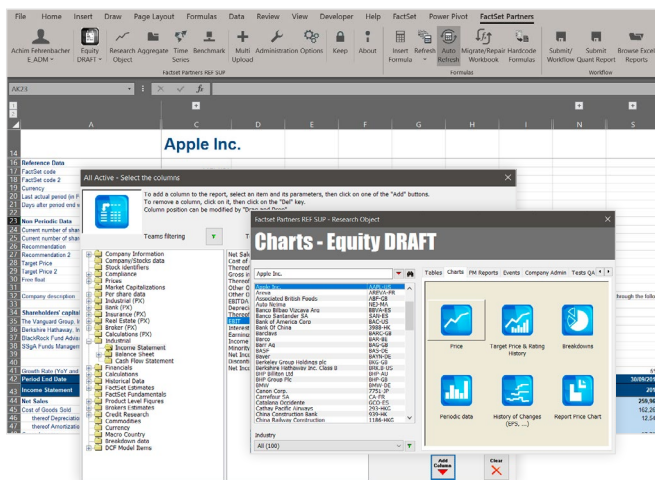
File Home Insert Draw Page Layout Formulas Data Review View Developer Help FactSet Power Pivot FactSet Partners

Achim Fehrenbacher E_ADM · Equity DRAFT · Research Object · Aggregate · Time Series · Benchmark · Multi Upload · Administration · Options · Keep · About · Insert Formula · Refresh · Auto Refresh · Migrate/Repair Workbook · Hardcode Formulas · Submit/ Workflow · Submit Quant Report · Browse Excel Reports

FactSet Partners REF SUP · Formulas · Workflow

AK23 · $f_x$

A C D E F G H I N S

Apple Inc.

14
15 Reference Data
16 FactSet code
17 FactSet code 2
18 Currency
19 Last actual period in F
20 Days after period end
21
22 Non Periodic Data
23 Current number of shar
24 Current number of shar
25 Recommendation
26 Recommendation 2
27 Target Price
28 Target Price 2
29 Free float
30
31 Company description
32
33 Shareholders' capital
34 The Vanguard Group, I
35 Berkshire Hathaway, In
36 BlackRock Fund Advis
37 SSgA Funds Managem
38
39
40
41 Growth Ratio (YoY and
42 Period End Date
43
44 Income Statement
45
46 Net Sales
47 Cost of Goods Sold
48 ... thereof Depreciatio
49 ... thereof Amortizatio

through the follo

30/09/201
201
259,96
162,20
12,54

All Active - Select the columns

To add a column to the report, select an item and its parameters, then click on one of the "Add" buttons.
To remove a column, click on it, then click on the "Del" key.
Column position can be modified by "Drag and Drop"

Teams filtering

Company Information
Company/Stocks data
Stock identifiers
Compliance
Prices
Market Capitalizations
Per share data
Industrial (PX)
Bank (PX)
Insurance (PX)
Real Estate (PX)
Broker (PX)
Calculations (PX)
Industrial
Income Statement
Balance Sheet
Cash Flow Statement
Financials
Calculations
Historical Data
FactSet Estimates
FactSet Fundamentals
Product Level Figures
Brokers Estimates
Credit Research
Commodities
Currency
Macro Country
Breakdown data
DCF Model Items

Net Sal
Cost of
Thereof
Gross in
Thereof
Other O
Other O
EBITDA
Deprecia
Thereof
EBIT
Interest
Earning
Income
Minority
Net Inco
Dividend
Net Inco

Add Column
Clear

FactSet Partners REF SUP - Research Object

Charts - Equity DRAFT

Apple Inc.

Apple Inc. AAPL-US
Areva AREVA-FR
Associated British Foods ABF-GB
Auto Neima NEJ-MA
Banco Bilbao Vizcaya Arg BBVA-ES
Banco Santander SA SAN-ES
Bank of America Corp BAC-US
Bank Of China 3988-HK
Barclays BARC-GB
Barco BAR-BE
Barr AG BAG-GB
BASF BAS-DE
Bayer BAYN-DE
Berkeley Group Holdings plc BKG-GB
Berkshire Hathaway Inc. Class B BRK.B-US
BHP Billiton Ltd BHP-AU
BHP Group Plc BHP-GB
BMW BMW-DE
Canon Corp. 7751-JP
Carrefour SA CA-FR
Catalana Occidente GCO-ES
Cathay Pacific Airways 293-HKG
China Construction Bank 939-HK
China Railway Construction 1186-HKG

Industry
All (100)

Tables Charts PM Reports Events Company Admin Tests QA

Price
Target Price & Rating History
Breakdowns
Periodic data
History of Changes (EPS, ...)
Report Price Chart